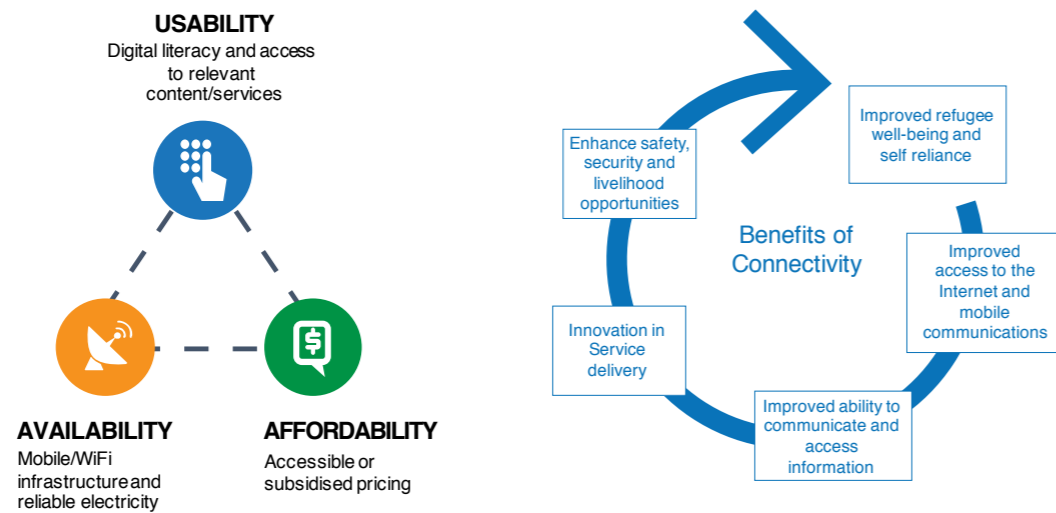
USABILITY
Digital literacy and access to relevant content/services

AVAILABILITY
Mobile/WiFi infrastructureand reliable electricity

AFFORDABILITY
Accessible or subsidised pricing

Benefits of Connectivity

Improved refugee well-being and self reliance

Improved access to the Internet and mobile communications

Improved ability to communicate and access information

Innovation in Service delivery

Enhance safety, security and livelihood opportunities